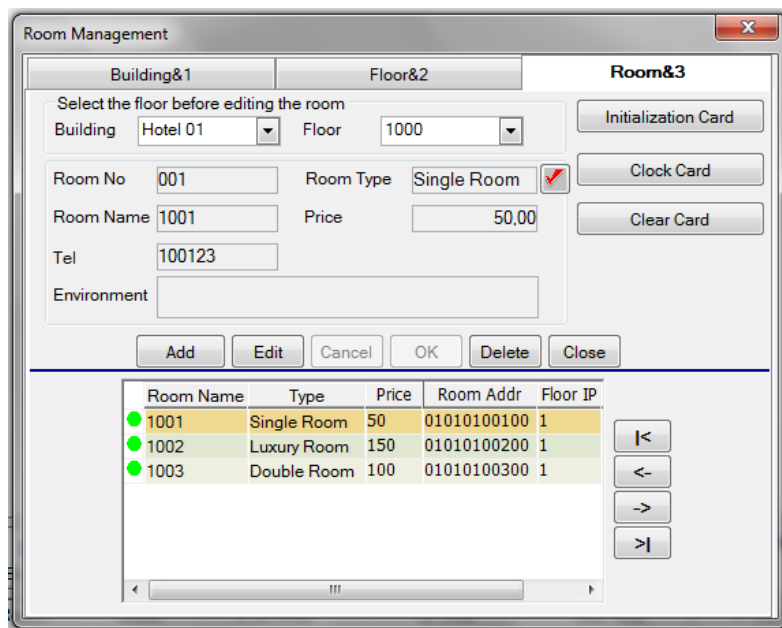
Room Management

Building&1
Floor&2
Room&3

Select the floor before editing the room
Building Hotel 01
Floor 1000

Room No 001
Room Type Single Room
Room Name 1001
Price 50,00
Tel 100123
Environment

Initialization Card
Clock Card
Clear Card

Add Edit Cancel OK Delete Close

| Room Name | Type | Price | Room Addr | Floor IP |
|---|---|---|---|---|
| 1001 | Single Room | 50 | 01010100100 | 1 |
| 1002 | Luxury Room | 150 | 01010100200 | 1 |
| 1003 | Double Room | 100 | 01010100300 | 1 |

|<
<-
->
>|